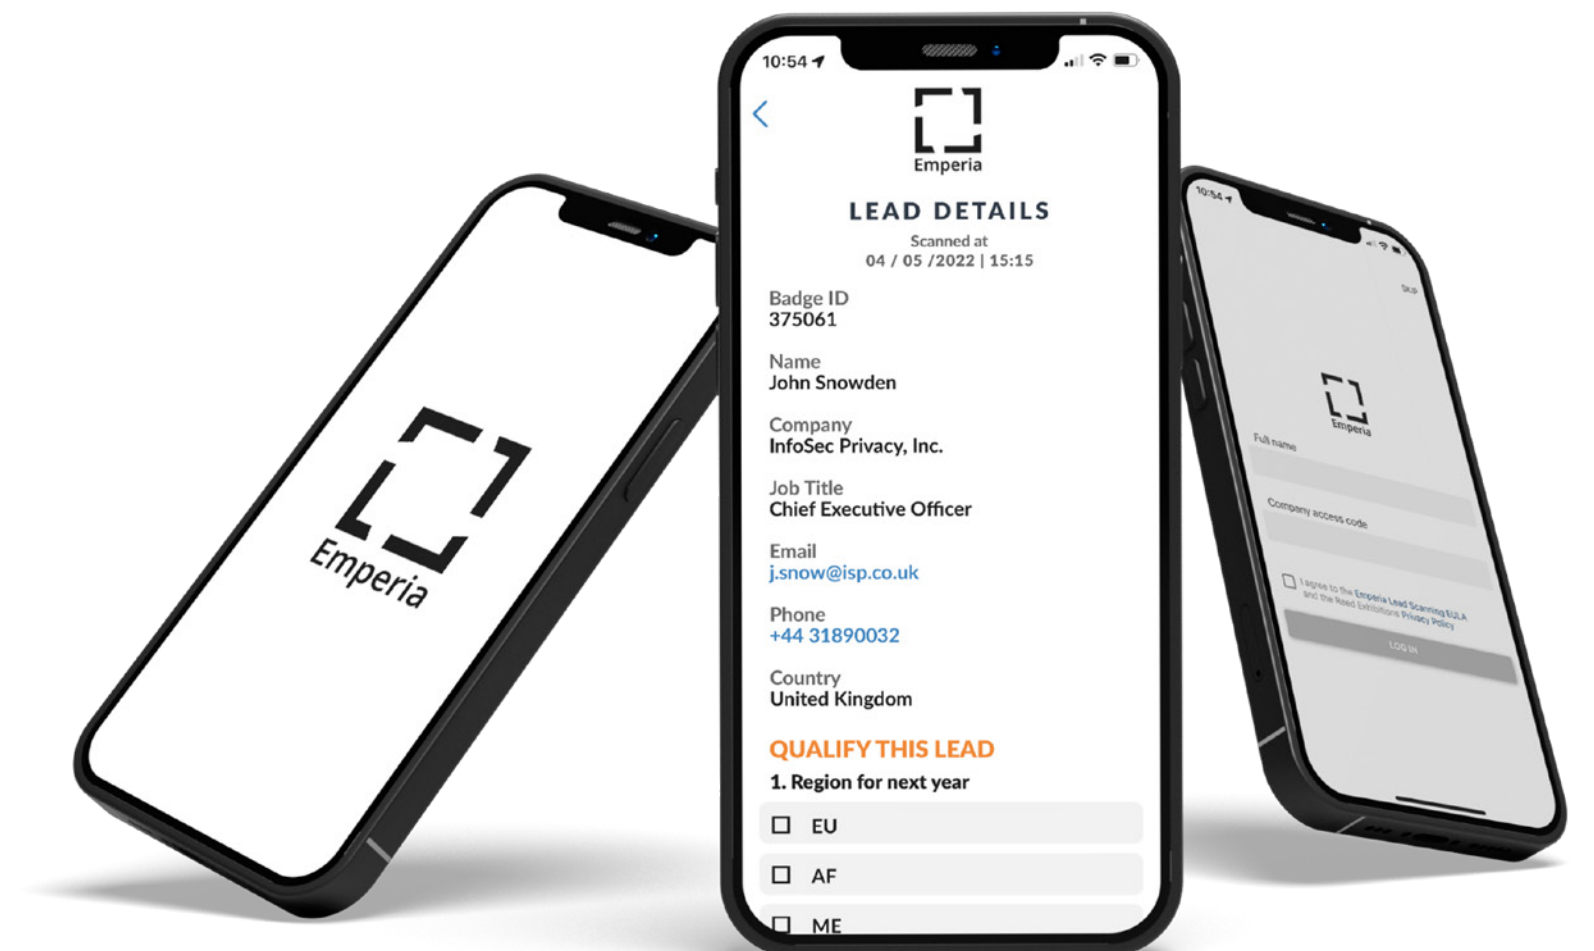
Emperia

10:54

Emperia

LEAD DETAILS

Scanned at
04 / 05 /2022 | 15:15

Badge ID
375061

Name
John Snowden

Company
InfoSec Privacy, Inc.

Job Title
Chief Executive Officer

Email
j.snow@isp.co.uk

Phone
+44 31890032

Country
United Kingdom

QUALIFY THIS LEAD

1. Region for next year

EU

AF

ME

10:54

Skip

Emperia

Full name

Company access code

I agree to the Emperia Lead Scanning EULA and the Reed Exhibitions Privacy Policy

LOG IN